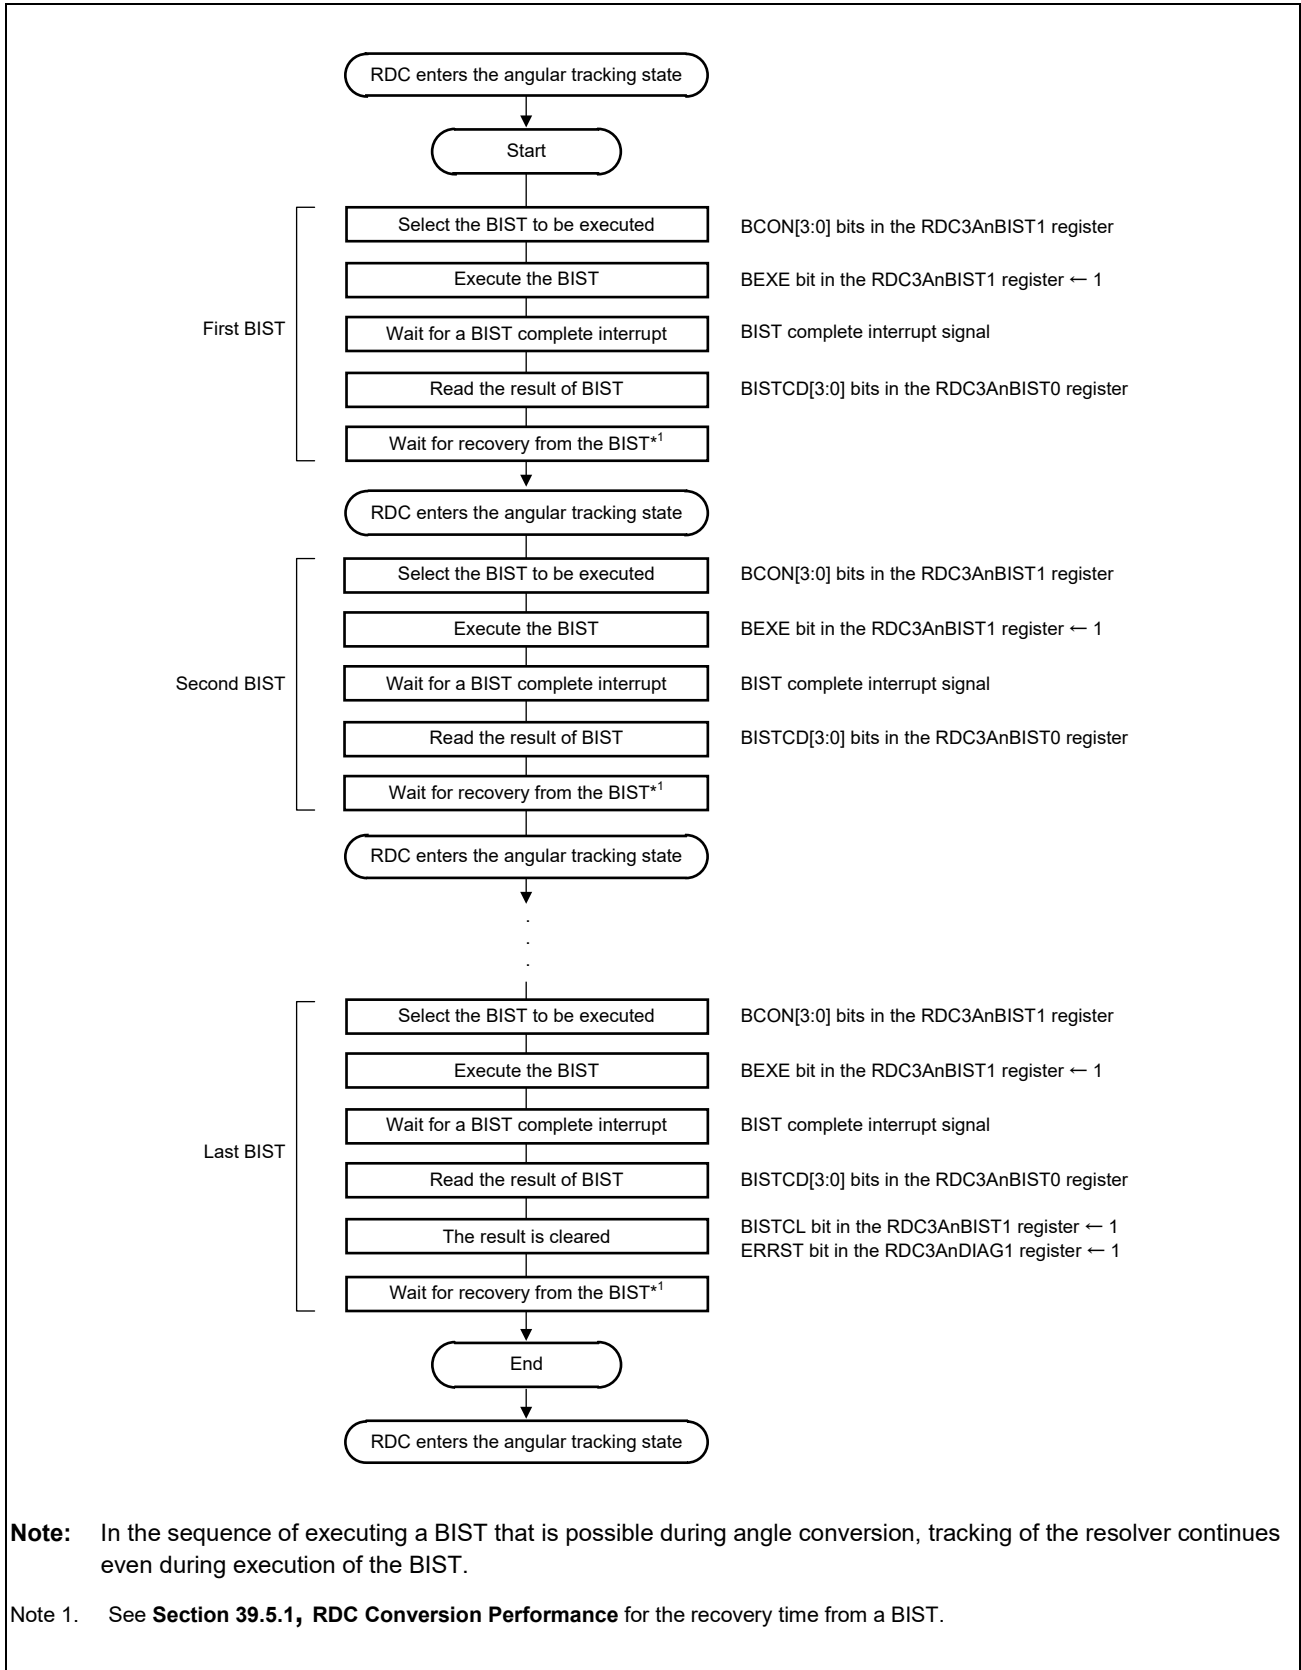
RDC enters the angular tracking state

Start

First BIST

Select the BIST to be executed

BCON[3:0] bits in the RDC3AnBIST1 register

Execute the BIST

BEXE bit in the RDC3AnBIST1 register ← 1

Wait for a BIST complete interrupt

BIST complete interrupt signal

Read the result of BIST

BISTCD[3:0] bits in the RDC3AnBIST0 register

Wait for recovery from the BIST*$^1$

RDC enters the angular tracking state

Second BIST

Select the BIST to be executed

BCON[3:0] bits in the RDC3AnBIST1 register

Execute the BIST

BEXE bit in the RDC3AnBIST1 register ← 1

Wait for a BIST complete interrupt

BIST complete interrupt signal

Read the result of BIST

BISTCD[3:0] bits in the RDC3AnBIST0 register

Wait for recovery from the BIST*$^1$

RDC enters the angular tracking state

Last BIST

Select the BIST to be executed

BCON[3:0] bits in the RDC3AnBIST1 register

Execute the BIST

BEXE bit in the RDC3AnBIST1 register ← 1

Wait for a BIST complete interrupt

BIST complete interrupt signal

Read the result of BIST

BISTCD[3:0] bits in the RDC3AnBIST0 register

The result is cleared

BISTCL bit in the RDC3AnBIST1 register ← 1
ERRST bit in the RDC3AnDIAG1 register ← 1

Wait for recovery from the BIST*$^1$

End

RDC enters the angular tracking state

Note: In the sequence of executing a BIST that is possible during angle conversion, tracking of the resolver continues even during execution of the BIST.

Note 1. See Section 39.5.1, RDC Conversion Performance for the recovery time from a BIST.